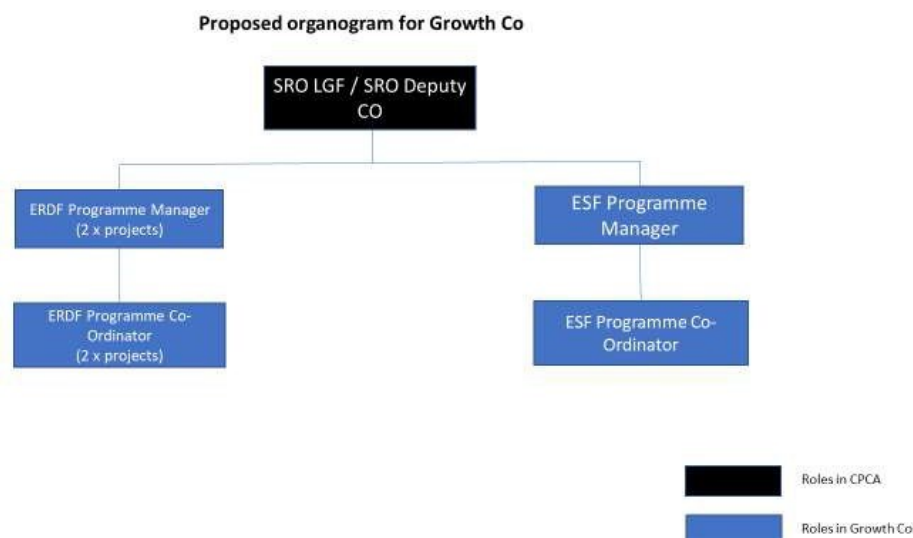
Proposed organogram for Growth Co

SRO LGF / SRO Deputy CO

ERDF Programme Manager (2 x projects)

ESF Programme Manager

ERDF Programme Co-Ordinator (2 x projects)

ESF Programme Co-Ordinator

Roles in CPCA

Roles in Growth Co